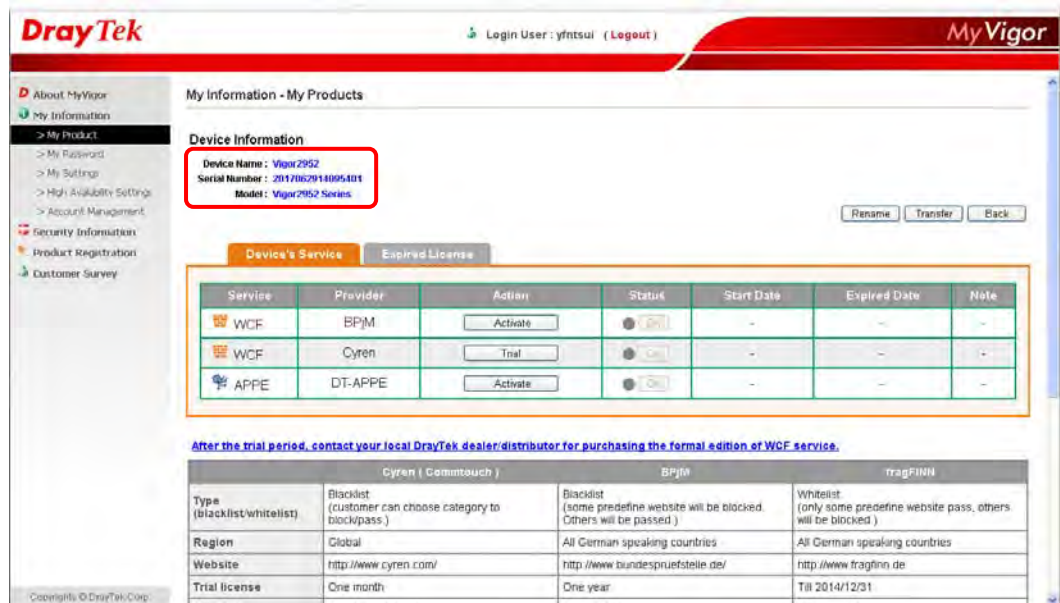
DrayTek

Login User : yfntsui ( Logout )

MyVigor

About MyVigor
My Information
> My Product
> My Password
> My Settings
> High Availability Settings
> Account Management
Security Information
Product Registration
Customer Survey

Copyright © DrayTek Corp.

My Information - My Products

Device Information

Device Name : Vigor2952
Serial Number : 2017062914095401
Model : Vigor2952 Series

Rename Transfer Back

Device's Service Expired License

| Service | Provider | Action | Status | Start Date | Expired Date | Note |
|---|---|---|---|---|---|---|
| WCF | BPjM | Activate | Off | - | - | - |
| WCF | Cyren | Trial | Off | - | - | - |
| APPE | DT-APPE | Activate | Off | - | - | - |

After the trial period, contact your local DrayTek dealer/distributor for purchasing the formal edition of WCF service.

| | Cyren ( Commtouch ) | BPjM | fragFINN |
|---|---|---|---|
| Type (blacklist/whitelist) | Blacklist (customer can choose category to block/pass.) | Blacklist (some predefine website will be blocked. Others will be passed.) | Whitelist (only some predefine website pass, others will be blocked.) |
| Region | Global | All German speaking countries | All German speaking countries |
| Website | http://www.cyren.com/ | http://www.bundespruefstelle.de/ | http://www.fragfinn.de |
| Trial license | One month | One year | Till 2014/12/31 |